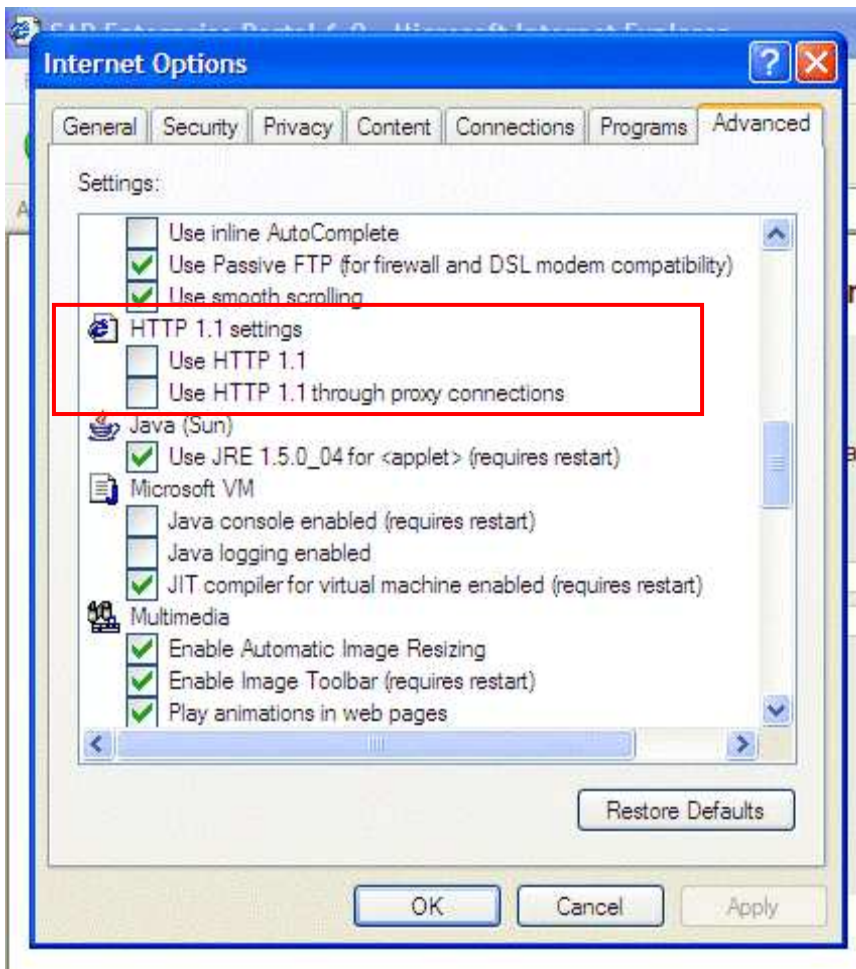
SAP Enterprise Portal 6.0 - Microsoft Internet Explorer

Internet Options

General | Security | Privacy | Content | Connections | Programs | Advanced

Settings:

Use inline AutoComplete
Use Passive FTP (for firewall and DSL modem compatibility)
Use smooth scrolling
HTTP 1.1 settings
Use HTTP 1.1
Use HTTP 1.1 through proxy connections
Java (Sun)
Use JRE 1.5.0_04 for <applet> (requires restart)
Microsoft VM
Java console enabled (requires restart)
Java logging enabled
JIT compiler for virtual machine enabled (requires restart)
Multimedia
Enable Automatic Image Resizing
Enable Image Toolbar (requires restart)
Play animations in web pages

Restore Defaults

OK | Cancel | Apply